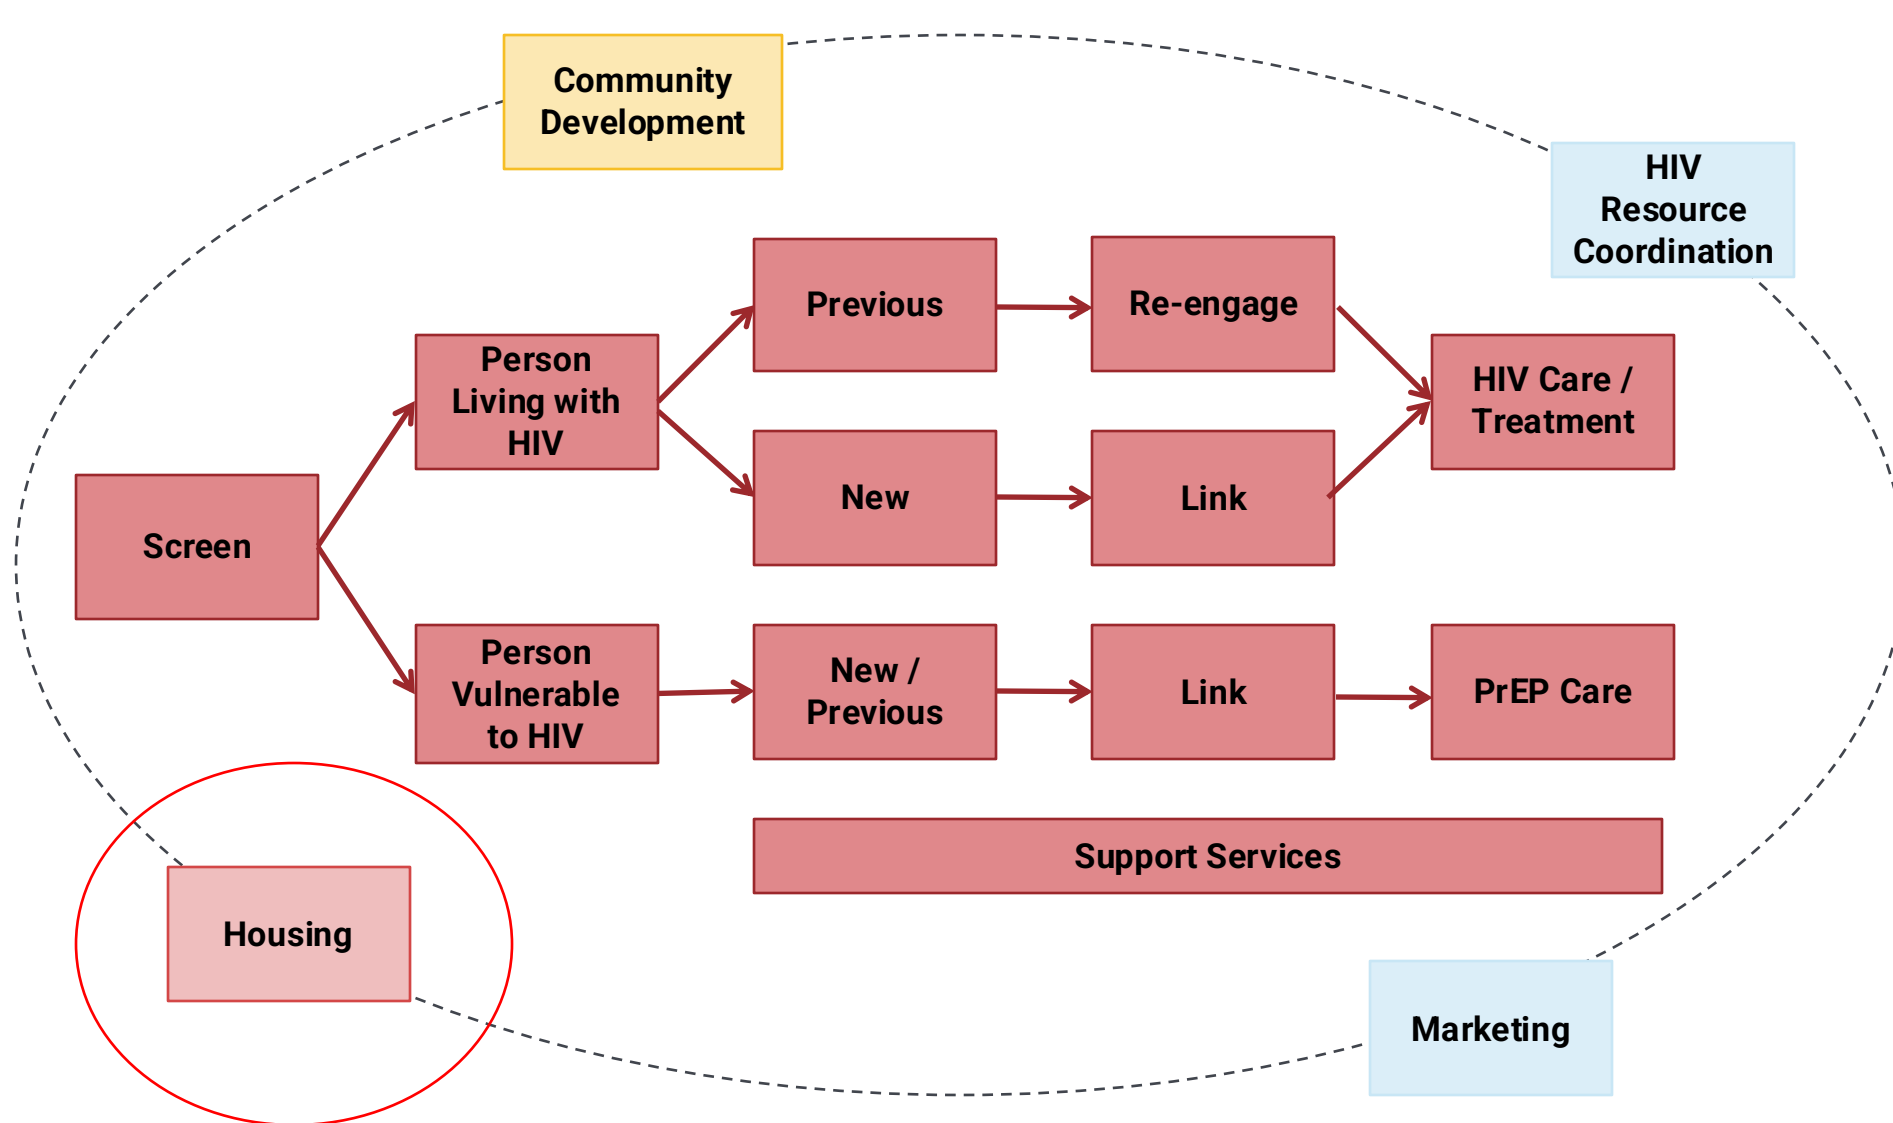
Community Development

HIV Resource Coordination

Previous

Re-engage

Person Living with HIV

HIV Care / Treatment

New

Link

Screen

Person Vulnerable to HIV

New / Previous

Link

PrEP Care

Support Services

Housing

Marketing